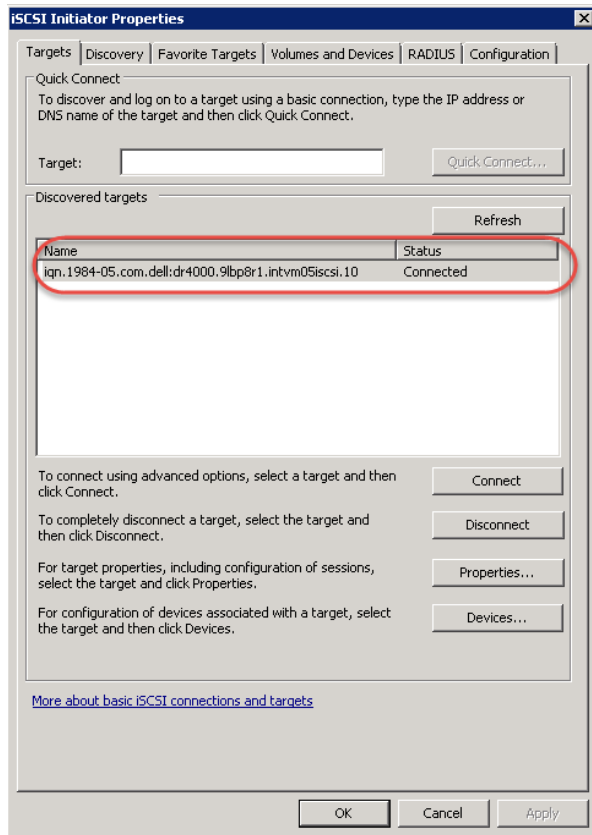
iSCSI Initiator Properties

Targets | Discovery | Favorite Targets | Volumes and Devices | RADIUS | Configuration

Quick Connect

To discover and log on to a target using a basic connection, type the IP address or DNS name of the target and then click Quick Connect.

Target: 

Quick Connect...

Discovered targets

Refresh

| Name | Status |
|---|---|
| iqn.1984-05.com.dell:dr4000.9lbp8r1.intvm05iscsi.10 | Connected |

To connect using advanced options, select a target and then click Connect.

Connect

To completely disconnect a target, select the target and then click Disconnect.

Disconnect

For target properties, including configuration of sessions, select the target and click Properties.

Properties...

For configuration of devices associated with a target, select the target and then click Devices.

Devices...

More about basic iSCSI connections and targets

OK

Cancel

Apply